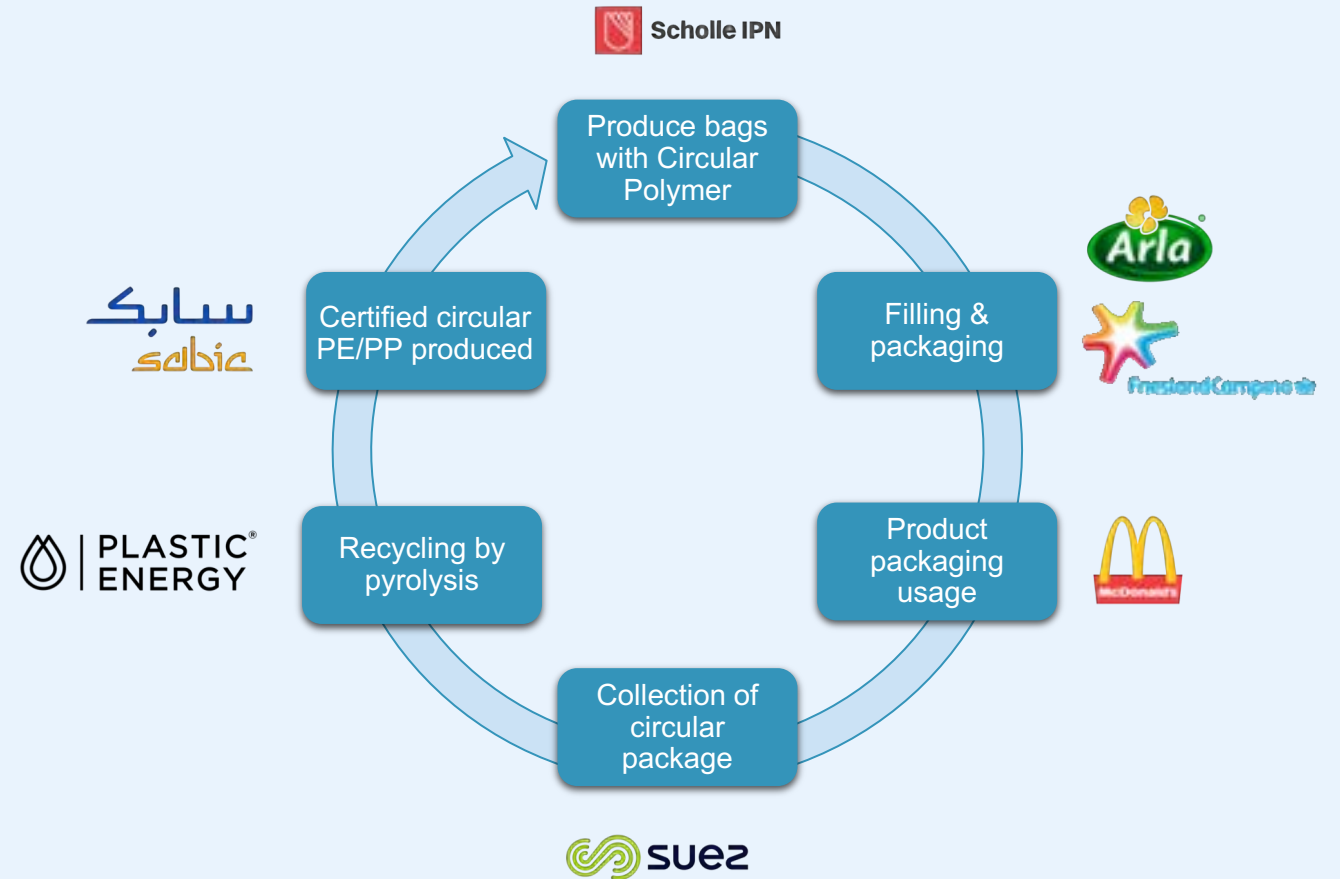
Scholle IPN

Produce bags with Circular Polymer

Arla

Filling & packaging

FrieslandCampina

سابك
sabic

Certified circular PE/PP produced

PLASTIC® ENERGY

Recycling by pyrolysis

Product packaging usage

McDonald's

Collection of circular package

suez